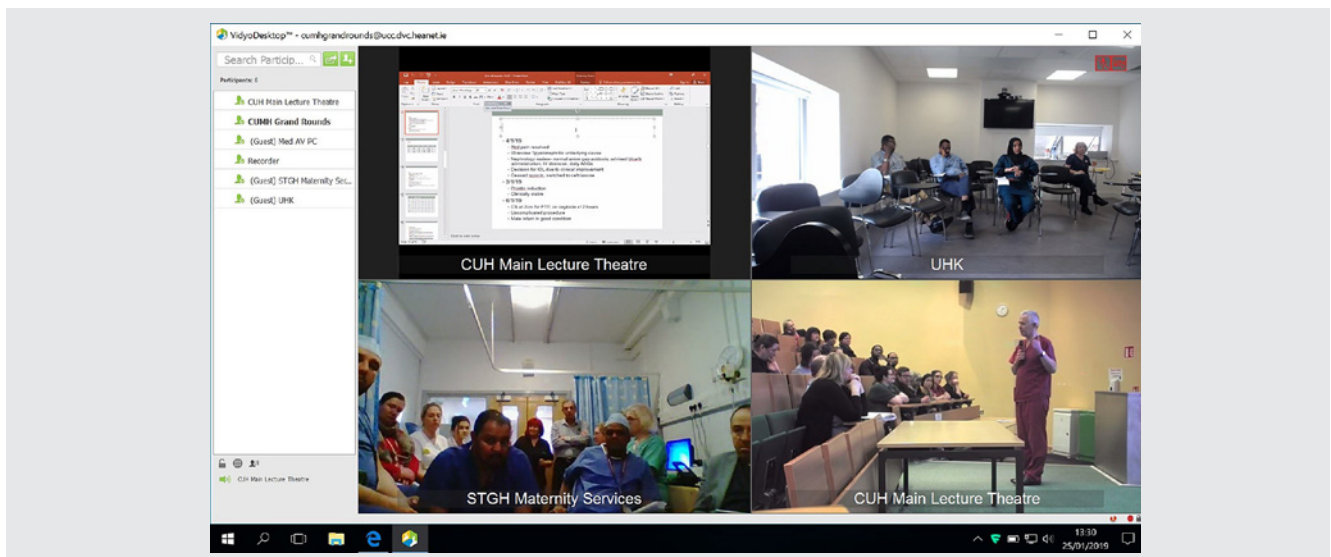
VidyoDesktop™ - cumhgrandrounds@ucc.dvc.heanet.ie

Search Particip...

Participants: 6

CUH Main Lecture Theatre
CUMH Grand Rounds
(Guest) Med AV PC
Recorder
(Guest) STGH Maternity Ser...
(Guest) UHK

CUH Main Lecture Theatre

CUH Main Lecture Theatre

UHK

STGH Maternity Services

CUH Main Lecture Theatre

13:30
25/01/2019